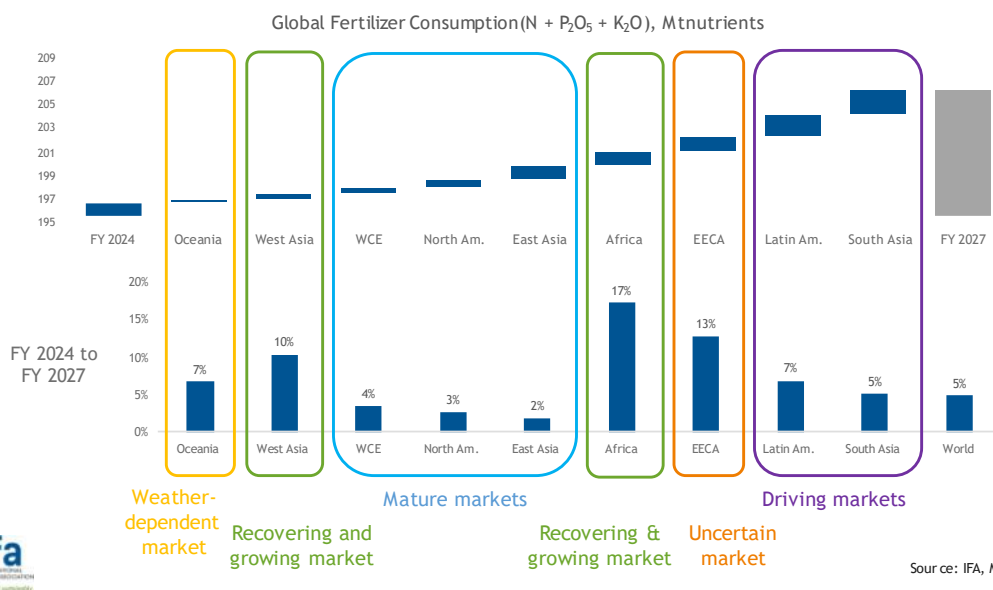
Global Fertilizer Consumption (N + $P_2O_5$ + $K_2O$), Mt nutrients

209
207
205
203
201
199
197
195

FY 2024 Oceania West Asia WCE North Am. East Asia Africa EECA Latin Am. South Asia FY 2027

20%
15%
10%
5%
0%

FY 2024 to FY 2027

7% 10% 4% 3% 2% 17% 13% 7% 5% 5%

Oceania West Asia WCE North Am. East Asia Africa EECA Latin Am. South Asia World

Weather-dependent market

Recovering and growing market

Mature markets

Recovering & growing market

Uncertain market

Driving markets

ifa

Source: IFA, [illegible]